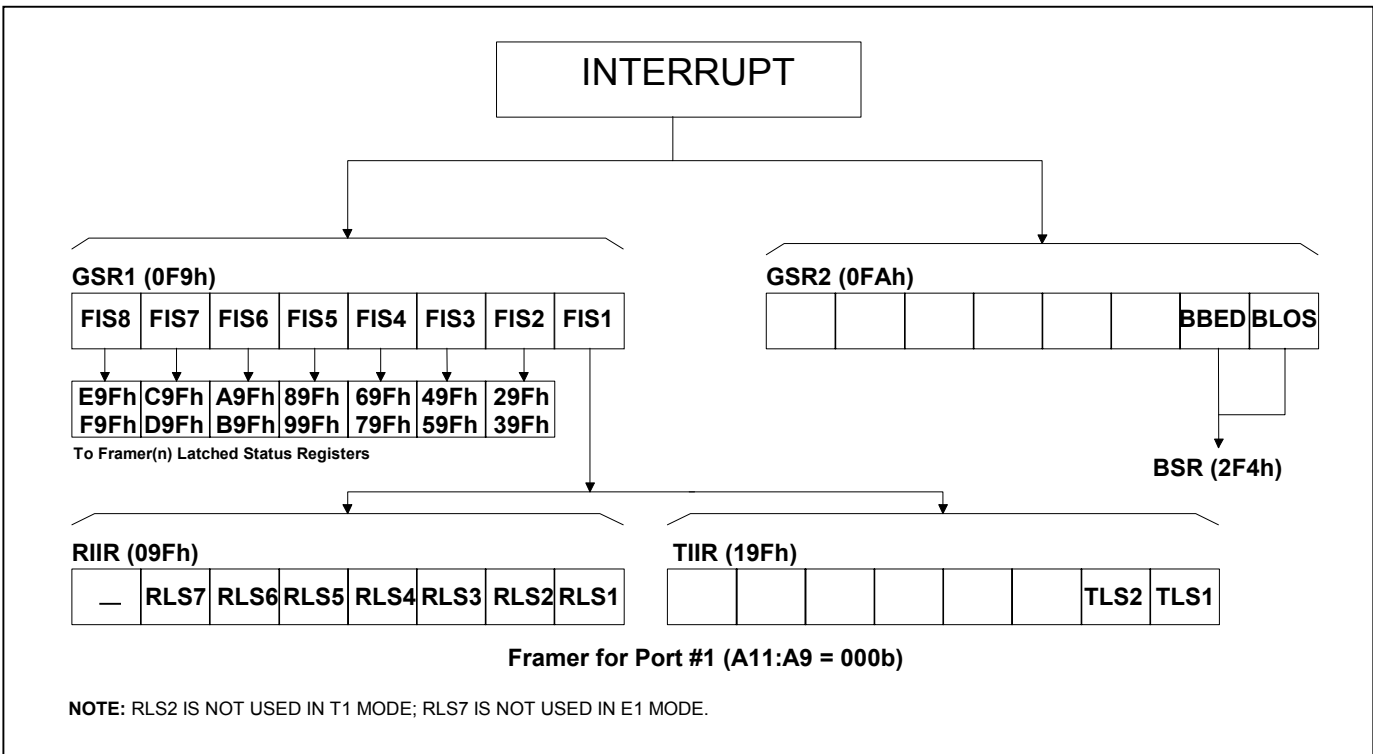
INTERRUPT

GSR1 (0F9h)

| FIS8 | FIS7 | FIS6 | FIS5 | FIS4 | FIS3 | FIS2 | FIS1 |
|---|---|---|---|---|---|---|---|

| E9Fh F9Fh | C9Fh D9Fh | A9Fh B9Fh | 89Fh 99Fh | 69Fh 79Fh | 49Fh 59Fh | 29Fh 39Fh |
|---|---|---|---|---|---|---|

To Framer(n) Latched Status Registers

GSR2 (0FAh)

| | | | | | | BBED | BLOS |
|---|---|---|---|---|---|---|---|

BSR (2F4h)

RIIR (09Fh)

| — | RLS7 | RLS6 | RLS5 | RLS4 | RLS3 | RLS2 | RLS1 |
|---|---|---|---|---|---|---|---|

TIIR (19Fh)

| | | | | | | TLS2 | TLS1 |
|---|---|---|---|---|---|---|---|

Framer for Port #1 (A11:A9 = 000b)

NOTE: RLS2 IS NOT USED IN T1 MODE; RLS7 IS NOT USED IN E1 MODE.